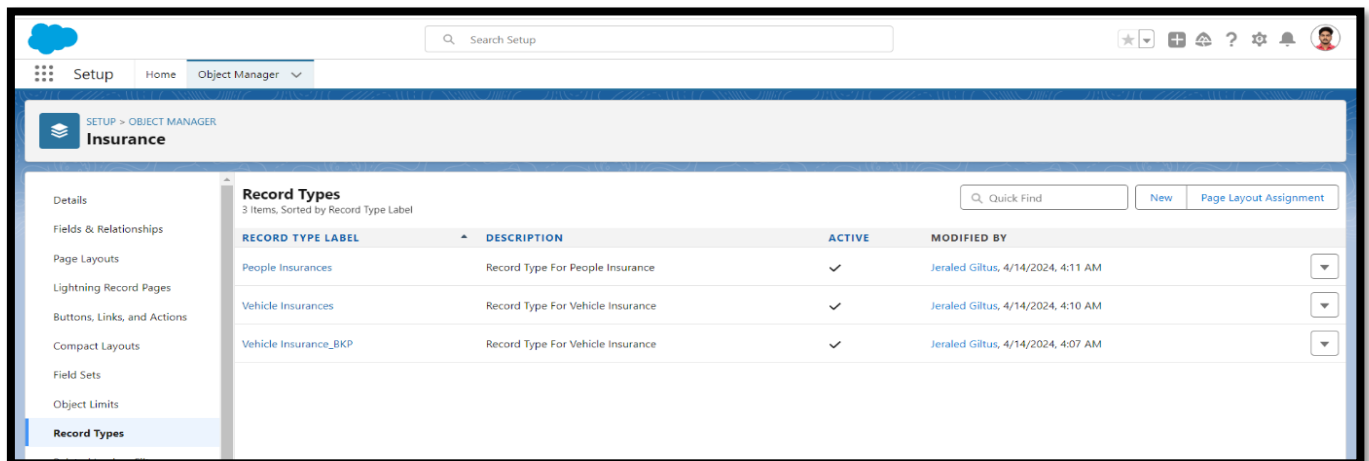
Search Setup

Setup Home Object Manager

SETUP > OBJECT MANAGER
Insurance

Details
Fields & Relationships
Page Layouts
Lightning Record Pages
Buttons, Links, and Actions
Compact Layouts
Field Sets
Object Limits
Record Types

Record Types
3 Items, Sorted by Record Type Label

Quick Find
New
Page Layout Assignment

| RECORD TYPE LABEL | DESCRIPTION | ACTIVE | MODIFIED BY |
|---|---|---|---|
| People Insurances | Record Type For People Insurance | ✓ | Jeraled Giltus, 4/14/2024, 4:11 AM |
| Vehicle Insurances | Record Type For Vehicle Insurance | ✓ | Jeraled Giltus, 4/14/2024, 4:10 AM |
| Vehicle Insurance_BKP | Record Type For Vehicle Insurance | ✓ | Jeraled Giltus, 4/14/2024, 4:07 AM |